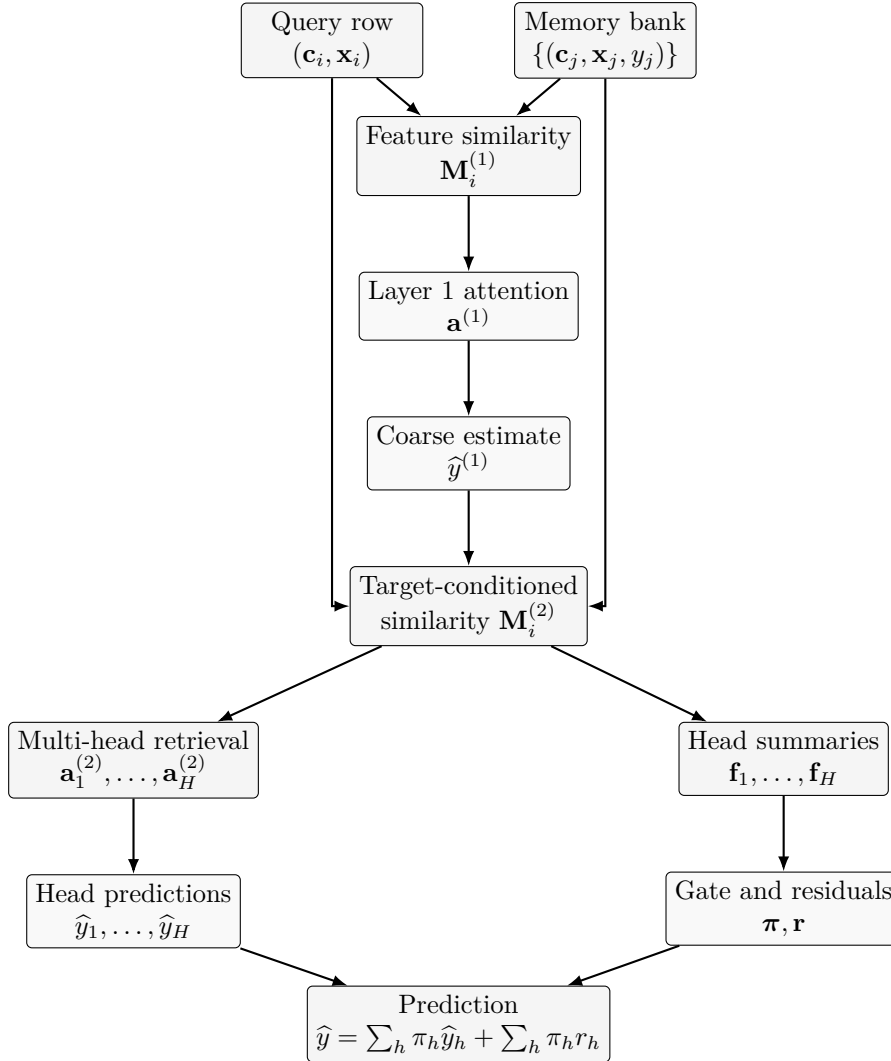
Query row
$(\mathbf{c}_i, \mathbf{x}_i)$

Memory bank
$\{(\mathbf{c}_j, \mathbf{x}_j, y_j)\}$

Feature similarity
$\mathbf{M}_i^{(1)}$

Layer 1 attention
$\mathbf{a}^{(1)}$

Coarse estimate
$\widehat{y}^{(1)}$

Target-conditioned similarity $\mathbf{M}_i^{(2)}$

Multi-head retrieval
$\mathbf{a}_1^{(2)}, \ldots, \mathbf{a}_H^{(2)}$

Head summaries
$\mathbf{f}_1, \ldots, \mathbf{f}_H$

Head predictions
$\widehat{y}_1, \ldots, \widehat{y}_H$

Gate and residuals
$\boldsymbol{\pi}, \mathbf{r}$

Prediction
$\widehat{y} = \sum_h \pi_h \widehat{y}_h + \sum_h \pi_h r_h$